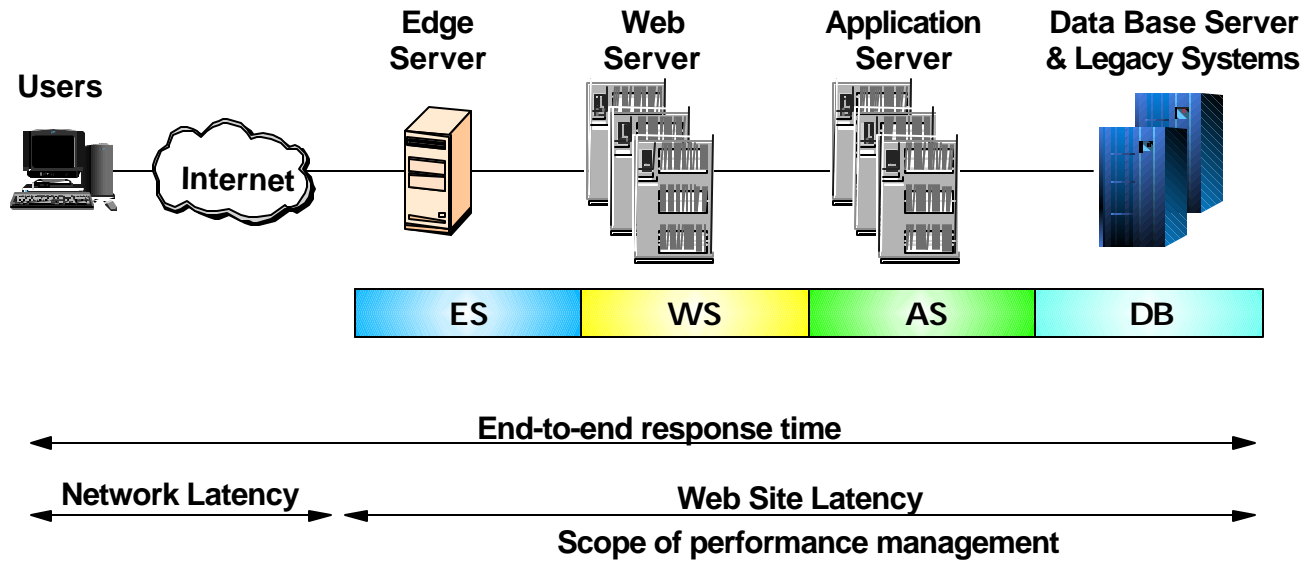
Users

Internet

Edge Server

Web Server

Application Server

Data Base Server & Legacy Systems

| ES | WS | AS | DB |
|---|---|---|---|

End-to-end response time

Network Latency

Web Site Latency

Scope of performance management